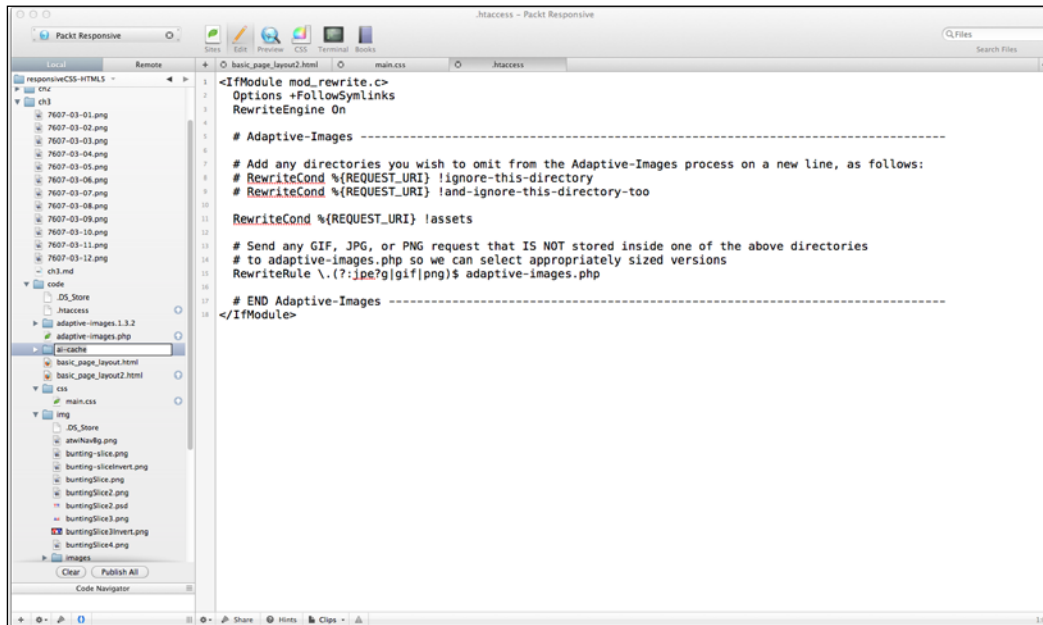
.htaccess – Packt Responsive

Packt Responsive

Sites Edit Preview CSS Terminal Books

Files

Search Files

Local Remote

responsiveCSS-HTML5

ch2

ch3

7607-03-01.png
7607-03-02.png
7607-03-03.png
7607-03-04.png
7607-03-05.png
7607-03-06.png
7607-03-07.png
7607-03-08.png
7607-03-09.png
7607-03-10.png
7607-03-11.png
7607-03-12.png
ch3.md

code

.DS_Store
.htaccess
adaptive-images.1.3.2
adaptive-images.php
ai-cache
basic_page_layout.html
basic_page_layout2.html
css
main.css
img
.DS_Store
atwiNavBg.png
bunting-slice.png
bunting-sliceInvert.png
buntingSlice.png
buntingSlice2.png
buntingSlice2.psd
buntingSlice3.png
buntingSlice3Invert.png
buntingSlice4.png
images

Clear Publish All

Code Navigator

basic_page_layout2.html main.css .htaccess

1 <IfModule mod_rewrite.c>
2 Options +FollowSymlinks
3 RewriteEngine On
4
5 # Adaptive-Images -----------------------------------------------------------------------------------
6
7 # Add any directories you wish to omit from the Adaptive-Images process on a new line, as follows:
8 # RewriteCond %{REQUEST_URI} !ignore-this-directory
9 # RewriteCond %{REQUEST_URI} !and-ignore-this-directory-too
10
11 RewriteCond %{REQUEST_URI} !assets
12
13 # Send any GIF, JPG, or PNG request that IS NOT stored inside one of the above directories
14 # to adaptive-images.php so we can select appropriately sized versions
15 RewriteRule \.(?:jpe?g|gif|png)$ adaptive-images.php
16
17 # END Adaptive-Images -------------------------------------------------------------------------------
18 </IfModule>

Share Hints Clips